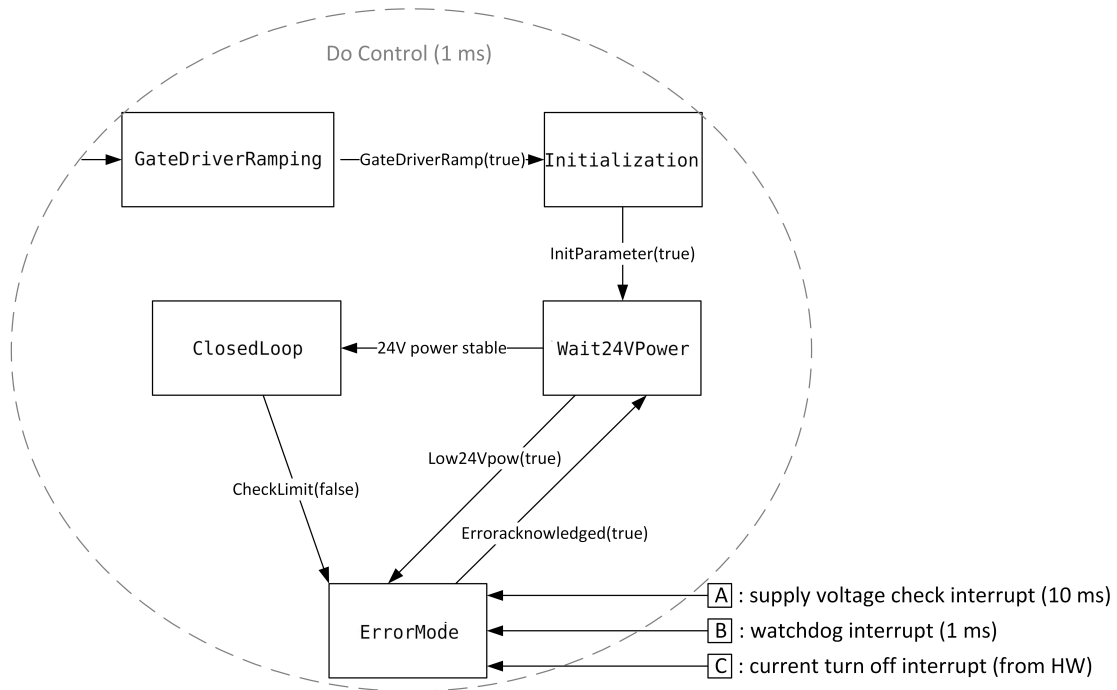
Do Control (1 ms)

GateDriverRamping

GateDriverRamp(true)

Initialization

InitParameter(true)

ClosedLoop

24V power stable

Wait24VPower

Low24Vpow(true)

CheckLimit(false)

Erroracknowledged(true)

ErrorMode

A : supply voltage check interrupt (10 ms)

B : watchdog interrupt (1 ms)

C : current turn off interrupt (from HW)